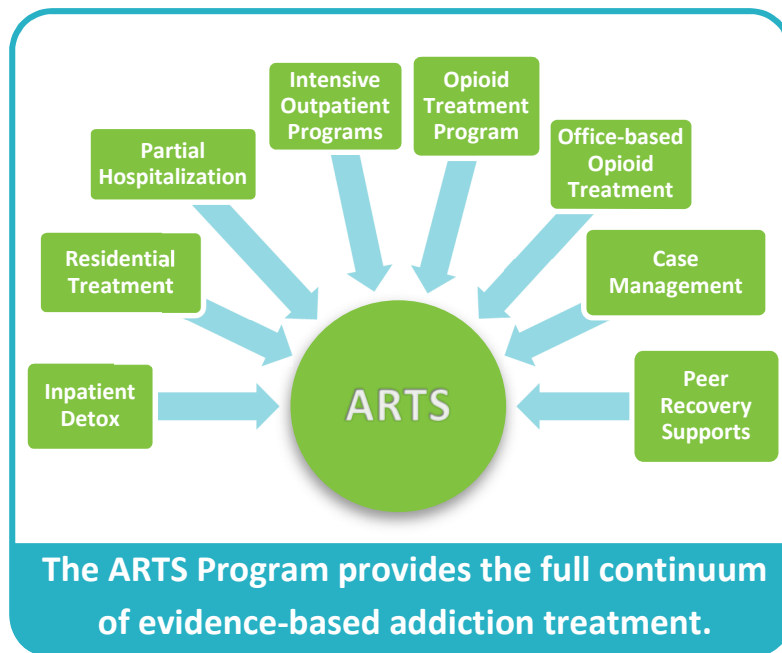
Intensive Outpatient Programs

Opioid Treatment Program

Partial Hospitalization

Office-based Opioid Treatment

Residential Treatment

Case Management

Inpatient Detox

ARTS

Peer Recovery Supports

The ARTS Program provides the full continuum of evidence-based addiction treatment.